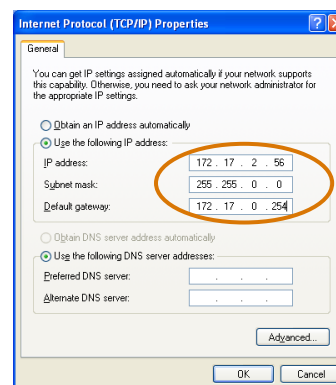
Internet Protocol (TCP/IP) Properties

General

You can get IP settings assigned automatically if your network supports this capability. Otherwise, you need to ask your network administrator for the appropriate IP settings.

Obtain an IP address automatically

Use the following IP address:

IP address: 172 . 17 . 2 . 56

Subnet mask: 255 . 255 . 0 . 0

Default gateway: 172 . 17 . 0 . 254

Obtain DNS server address automatically

Use the following DNS server addresses:

Preferred DNS server: . . .

Alternate DNS server: . . .

Advanced...

OK

Cancel